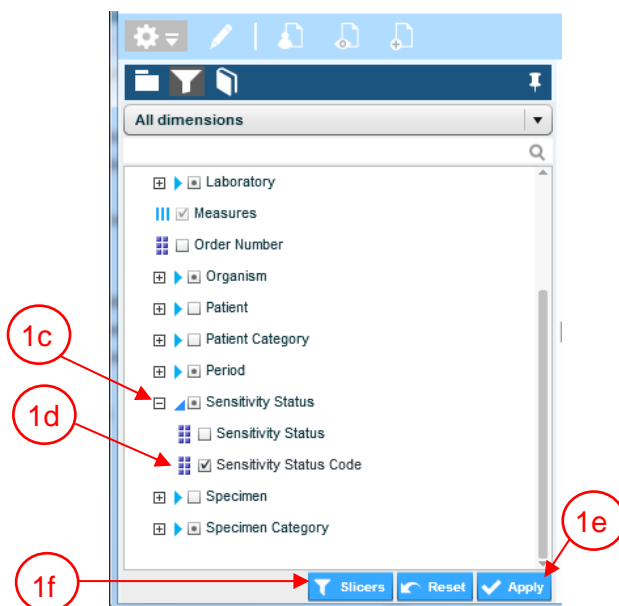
All dimensions

Laboratory
Measures
Order Number
Organism
Patient
Patient Category
Period
Sensitivity Status
Sensitivity Status
Sensitivity Status Code
Specimen
Specimen Category

1c
1d
1e
1f

Slicers
Reset
Apply